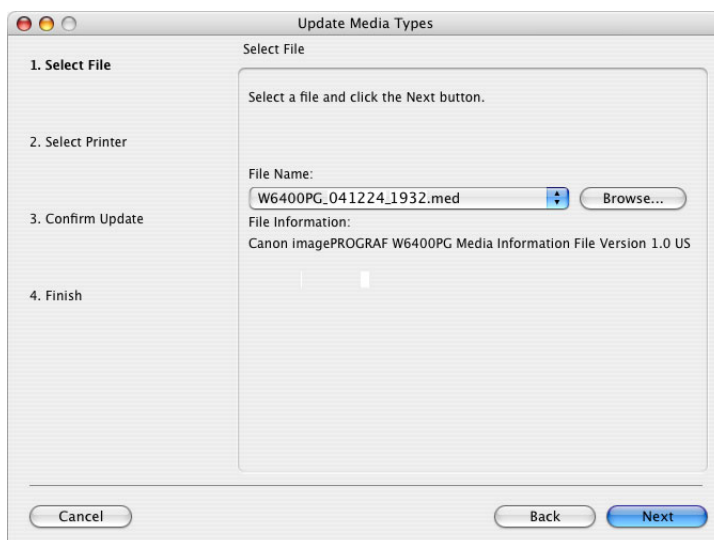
Update Media Types

1. Select File

2. Select Printer

3. Confirm Update

4. Finish

Select File

Select a file and click the Next button.

File Name:

W6400PG_041224_1932.med

Browse...

File Information:

Canon imagePROGRAF W6400PG Media Information File Version 1.0 US

Cancel

Back

Next